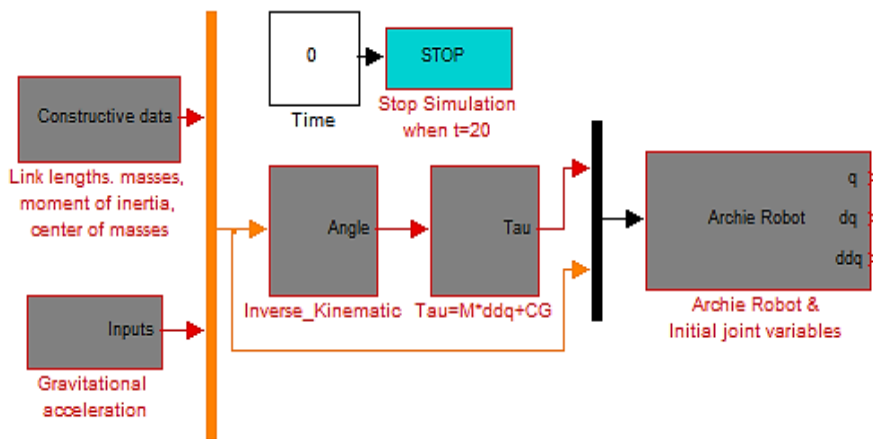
0

Time

STOP

Stop Simulation when t=20

Constructive data

Link lengths. masses, moment of inertia, center of masses

Angle

Inverse_Kinematic

Tau

Tau=M*ddq+CG

Archie Robot

q

dq

ddq

Archie Robot & Initial joint variables

Inputs

Gravitational acceleration